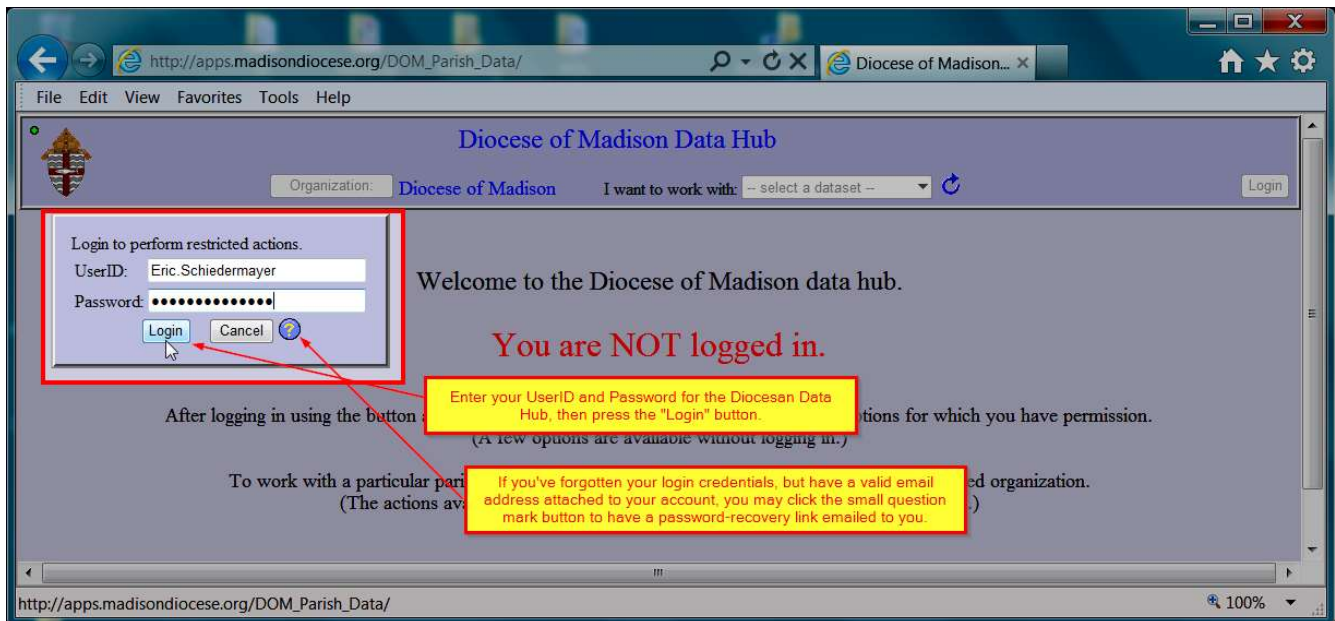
http://apps.madisondiocese.org/DOM_Parish_Data/

Diocese of Madison...

File Edit View Favorites Tools Help

Diocese of Madison Data Hub

Organization: Diocese of Madison I want to work with: -- select a dataset -- Login

Login to perform restricted actions.
UserID: Eric.Schiedermayer
Password: ••••••••••••••
Login Cancel ?

Welcome to the Diocese of Madison data hub.

You are NOT logged in.

Enter your UserID and Password for the Diocesan Data Hub, then press the "Login" button.

After logging in using the button a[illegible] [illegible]tions for which you have permission.
(A few options are available without logging in.)

If you've forgotten your login credentials, but have a valid email address attached to your account, you may click the small question mark button to have a password-recovery link emailed to you.

To work with a particular pari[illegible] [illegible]ed organization.
(The actions av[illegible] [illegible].)

http://apps.madisondiocese.org/DOM_Parish_Data/

100%